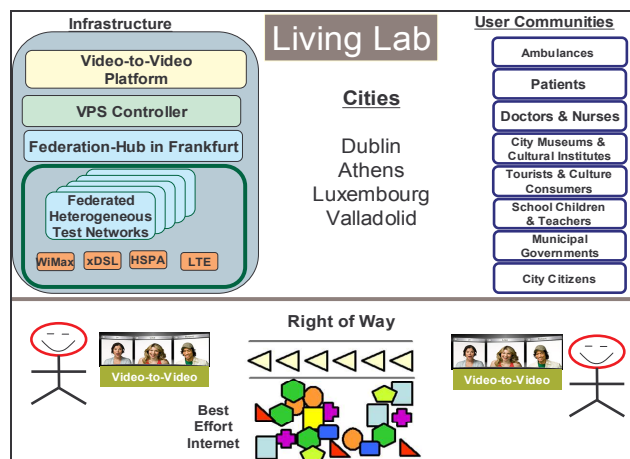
Infrastructure

Video-to-Video Platform

VPS Controller

Federation-Hub in Frankfurt

Federated Heterogeneous Test Networks

WiMax

xDSL

HSPA

LTE

Living Lab

Cities

Dublin
Athens
Luxembourg
Valladolid

User Communities

Ambulances

Patients

Doctors & Nurses

City Museums & Cultural Institutes

Tourists & Culture Consumers

School Children & Teachers

Municipal Governments

City Citizens

Right of Way

Video-to-Video

Video-to-Video

Best Effort Internet